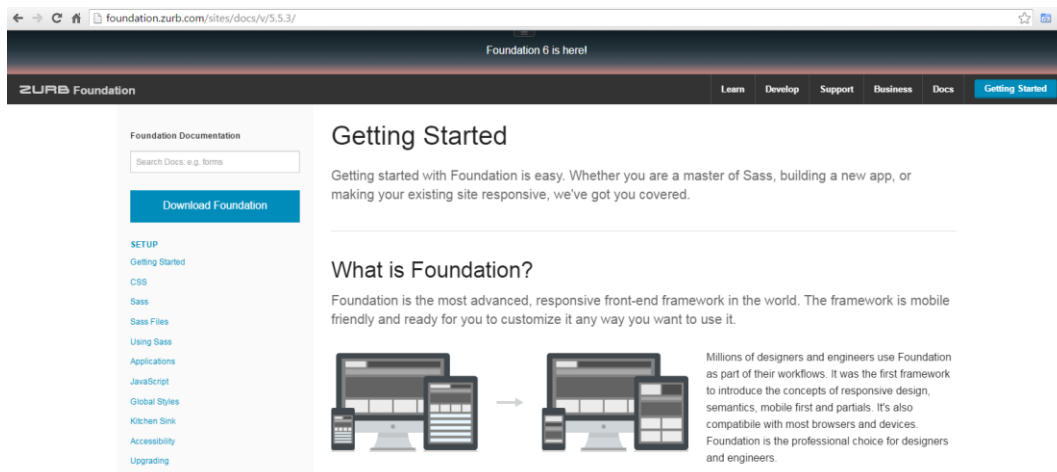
foundation.zurb.com/sites/docs/v/5.5.3/

Foundation 6 is here!

ZURB Foundation

Learn Develop Support Business Docs Getting Started

Foundation Documentation

Search Docs, e.g. forms

Download Foundation

SETUP
Getting Started
CSS
Sass
Sass Files
Using Sass
Applications
JavaScript
Global Styles
Kitchen Sink
Accessibility
Upgrading

Getting Started

Getting started with Foundation is easy. Whether you are a master of Sass, building a new app, or making your existing site responsive, we've got you covered.

What is Foundation?

Foundation is the most advanced, responsive front-end framework in the world. The framework is mobile friendly and ready for you to customize it any way you want to use it.

Millions of designers and engineers use Foundation as part of their workflows. It was the first framework to introduce the concepts of responsive design, semantics, mobile first and partials. It's also compatibile with most browsers and devices. Foundation is the professional choice for designers and engineers.